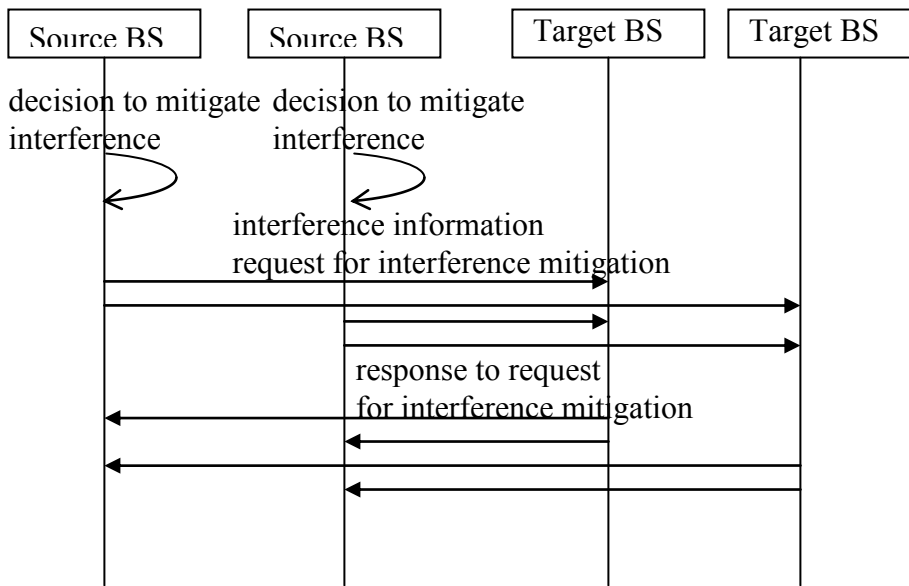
Source BS

Source BS

Target BS

Target BS

decision to mitigate interference

decision to mitigate interference

interference information request for interference mitigation

response to request for interference mitigation